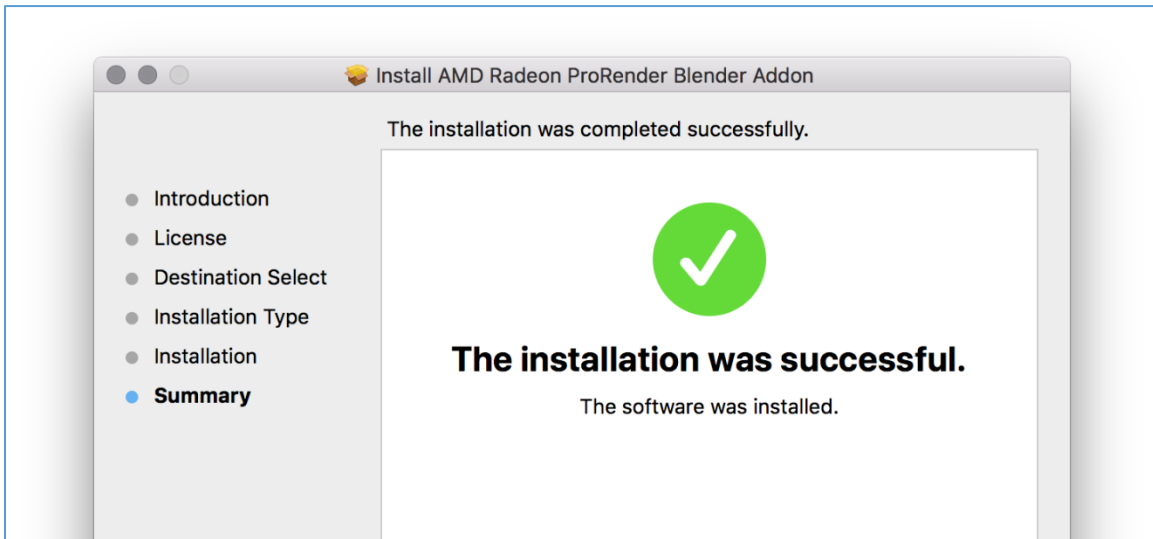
Install AMD Radeon ProRender Blender Addon

The installation was completed successfully.

Introduction
License
Destination Select
Installation Type
Installation
Summary

The installation was successful.

The software was installed.